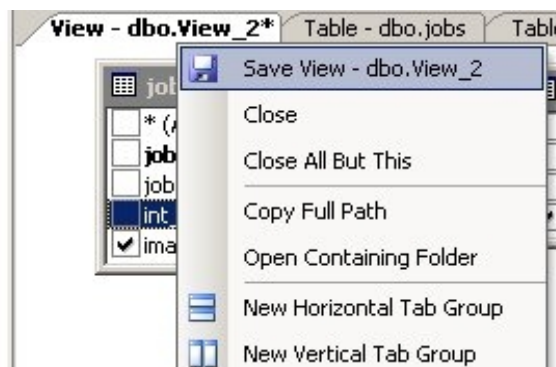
View - dbo.View_2* Table - dbo.jobs Tabl

job
* (A
job
job
int
ima

Save View - dbo.View_2
Close
Close All But This
Copy Full Path
Open Containing Folder
New Horizontal Tab Group
New Vertical Tab Group